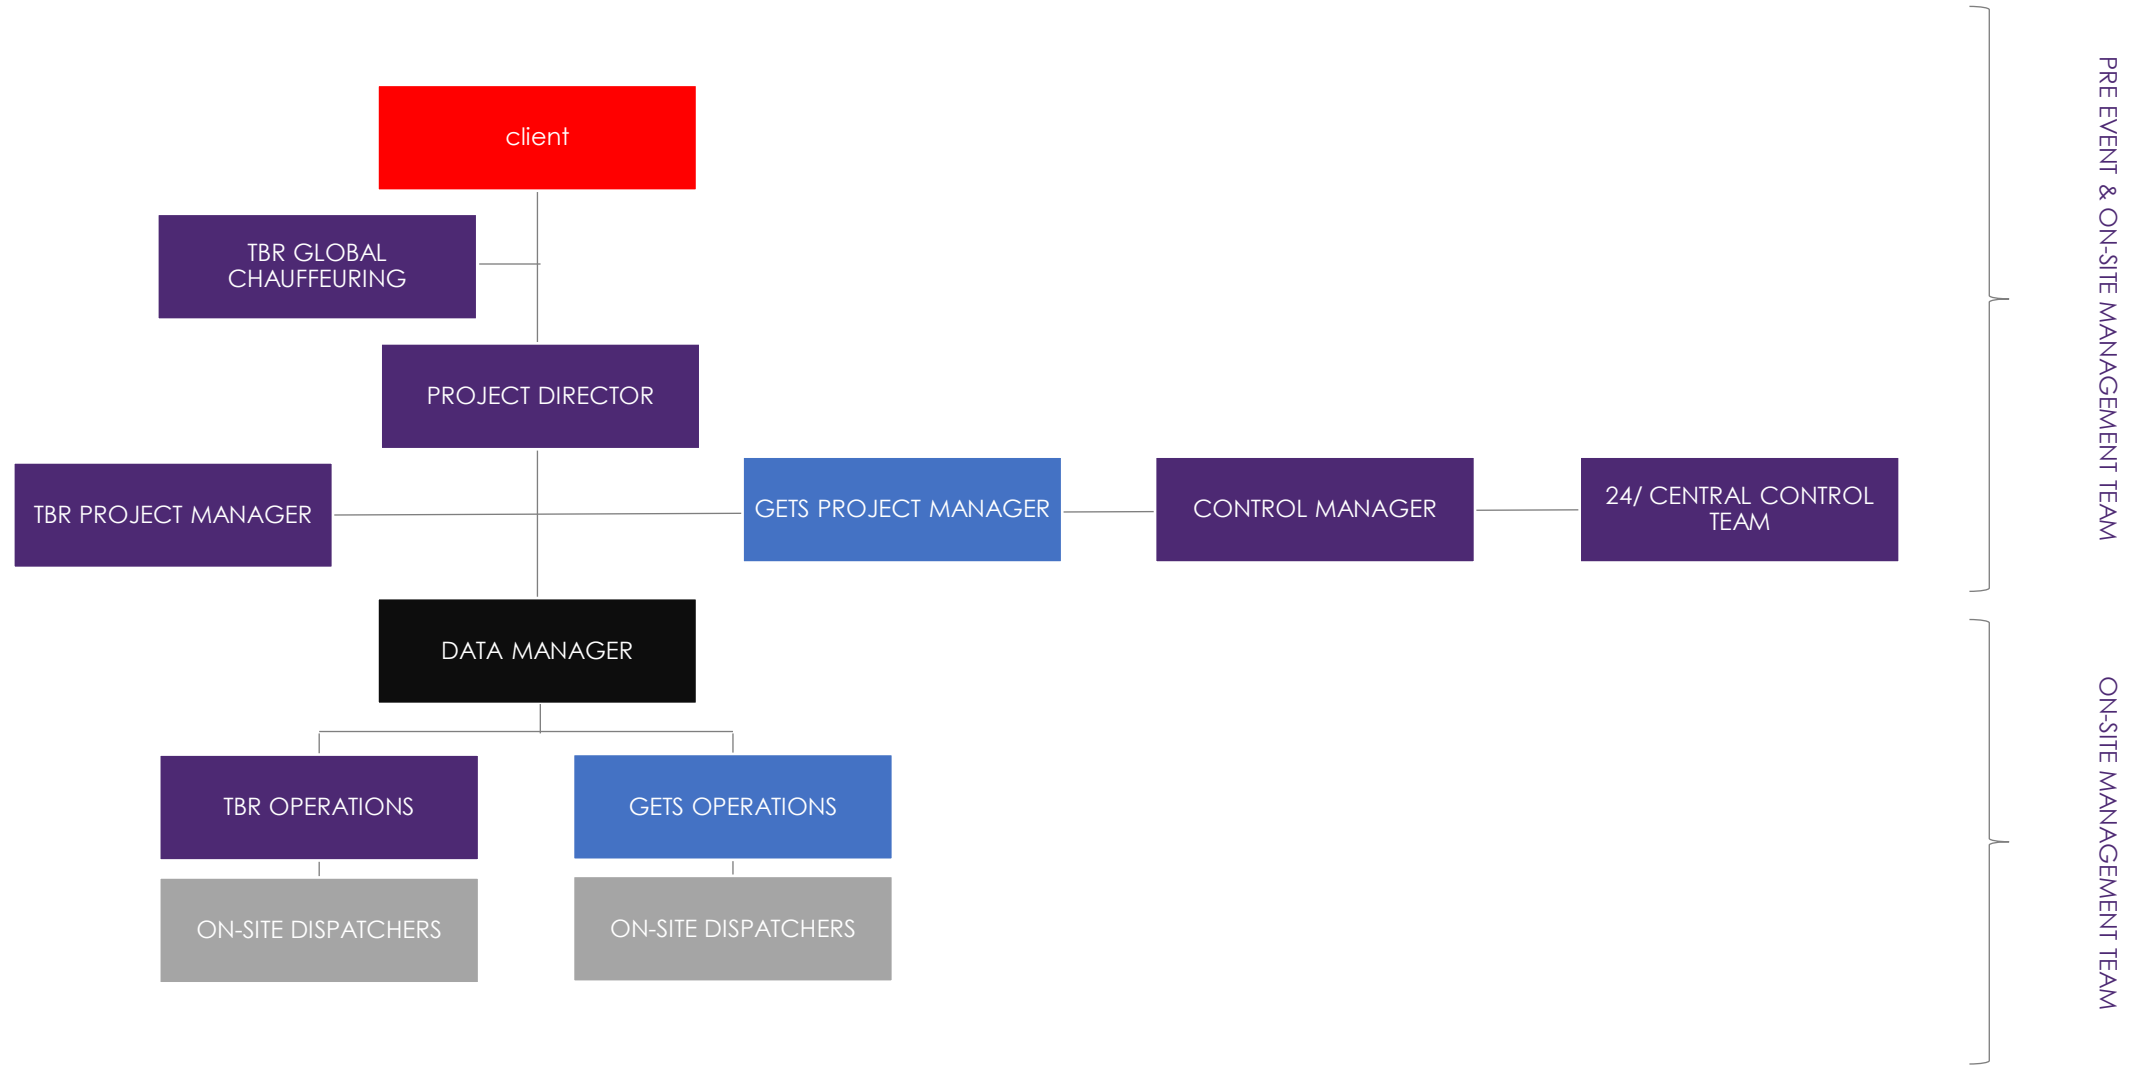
client

TBR GLOBAL CHAUFFEURING

PROJECT DIRECTOR

TBR PROJECT MANAGER

GETS PROJECT MANAGER

CONTROL MANAGER

24/ CENTRAL CONTROL TEAM

DATA MANAGER

TBR OPERATIONS

GETS OPERATIONS

ON-SITE DISPATCHERS

ON-SITE DISPATCHERS

PRE EVENT & ON-SITE MANAGEMENT TEAM

ON-SITE MANAGEMENT TEAM